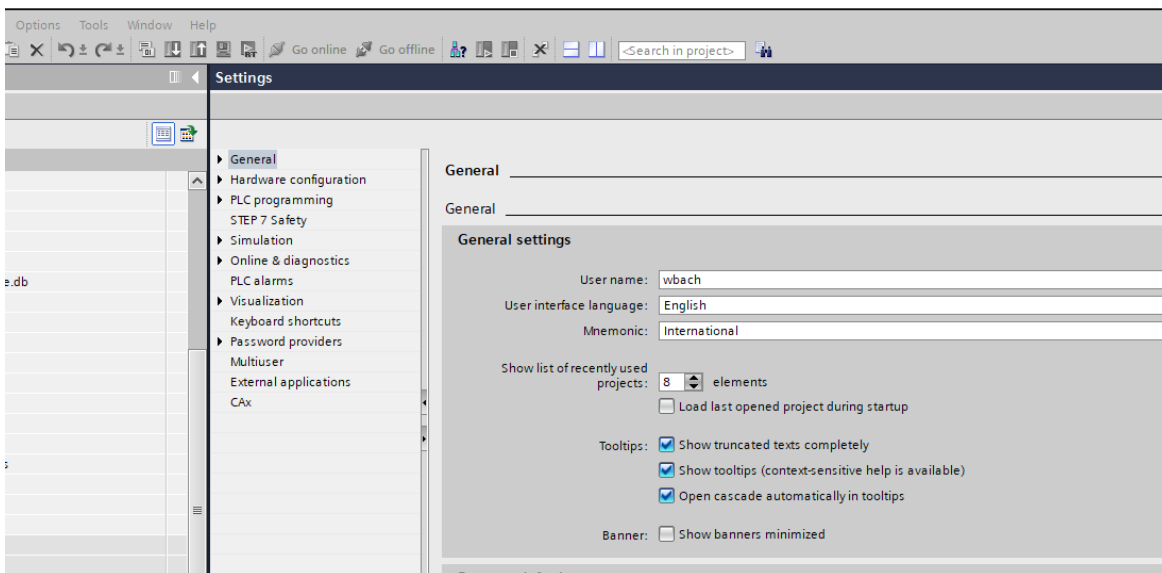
Options Tools Window Help

Go online Go offline <Search in project>

Settings

e.db

s

General
Hardware configuration
PLC programming
STEP 7 Safety
Simulation
Online & diagnostics
PLC alarms
Visualization
Keyboard shortcuts
Password providers
Multiuser
External applications
CAx

General

General

General settings

User name: wbach
User interface language: English
Mnemonic: International

Show list of recently used projects: 8 elements
Load last opened project during startup

Tooltips: Show truncated texts completely
Show tooltips (context-sensitive help is available)
Open cascade automatically in tooltips

Banner: Show banners minimized